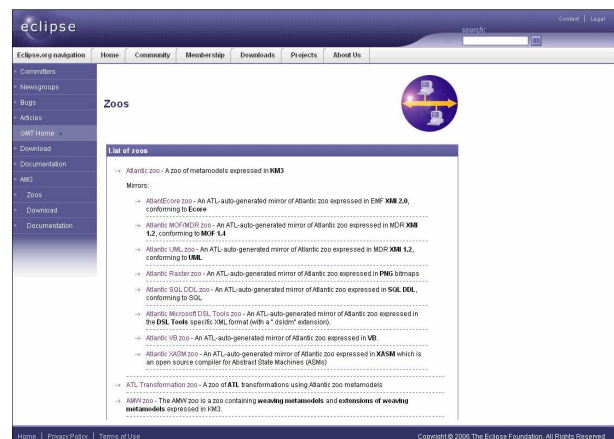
eclipse

Contact | Legal

search:

Eclipse.org navigation | Home | Community | Membership | Downloads | Projects | About Us

Committers
Newsgroups
Bugs
Articles
GMT Home
Download
Documentation
AM3
Zoos
Download
Documentation

Zoos

List of zoos

Atlantic zoo - A zoo of metamodels expressed in KM3

Mirrors:

AtlantEcore zoo - An ATL-auto-generated mirror of Atlantic zoo expressed in EMF XMI 2.0, conforming to Ecore

Atlantic MOF/MDR zoo - An ATL-auto-generated mirror of Atlantic zoo expressed in MDR XMI 1.2, conforming to MOF 1.4

Atlantic UML zoo - An ATL-auto-generated mirror of Atlantic zoo expressed in MDR XMI 1.2, conforming to UML

Atlantic Raster zoo - An ATL-auto-generated mirror of Atlantic zoo expressed in PNG bitmaps

Atlantic SQL DDL zoo - An ATL-auto-generated mirror of Atlantic zoo expressed in SQL DDL, conforming to SQL

Atlantic Microsoft DSL Tools zoo - An ATL-auto-generated mirror of Atlantic zoo expressed in the DSL Tools specific XML format (with a *.dsldm* extension).

Atlantic VB zoo - An ATL-auto-generated mirror of Atlantic zoo expressed in VB.

Atlantic XASM zoo - An ATL-auto-generated mirror of Atlantic zoo expressed in XASM which is an open source compiler for Abstract State Machines (ASMs)

ATL Transformation zoo - A zoo of ATL transformations using Atlantic zoo metamodels

AMW zoo - The AMW zoo is a zoo containing weaving metamodels and extensions of weaving metamodels expressed in KM3.

Home | Privacy Policy | Terms of Use

Copyright © 2006 The Eclipse Foundation. All Rights Reserved